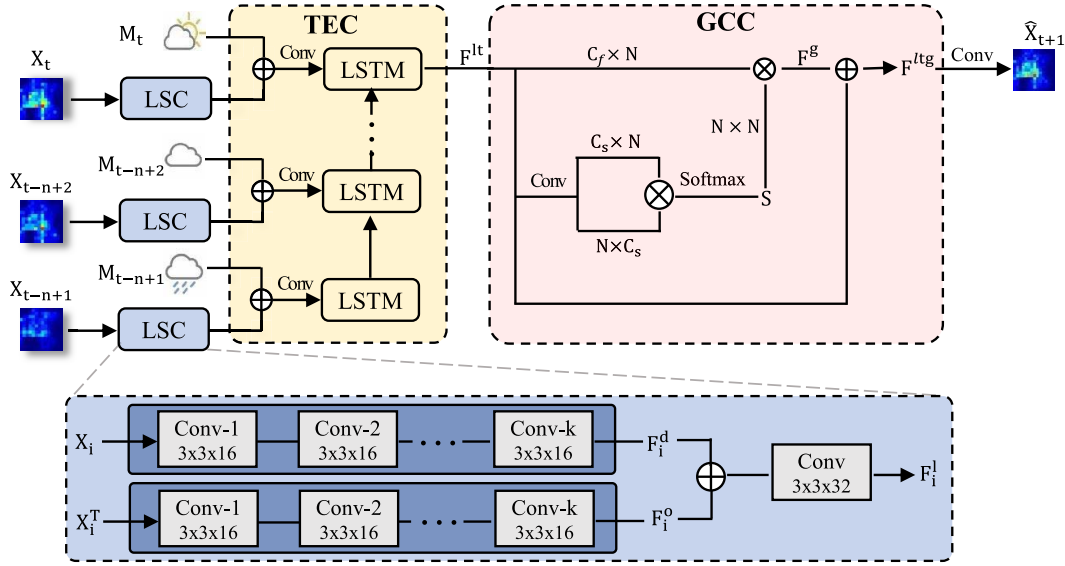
TEC

GCC

$M_t$

$X_t$

LSC

Conv

LSTM

$F^{lt}$

$C_f \times N$

$F^g$

$F^{ltg}$

Conv

$\hat{X}_{t+1}$

$N \times N$

$C_s \times N$

Conv

Softmax

S

$N \times C_s$

$M_{t-n+2}$

$X_{t-n+2}$

LSC

Conv

LSTM

$M_{t-n+1}$

$X_{t-n+1}$

LSC

Conv

LSTM

$X_i$

Conv-1 3x3x16

Conv-2 3x3x16

Conv-k 3x3x16

$F_i^d$

Conv 3x3x32

$F_i^l$

$X_i^T$

Conv-1 3x3x16

Conv-2 3x3x16

Conv-k 3x3x16

$F_i^o$